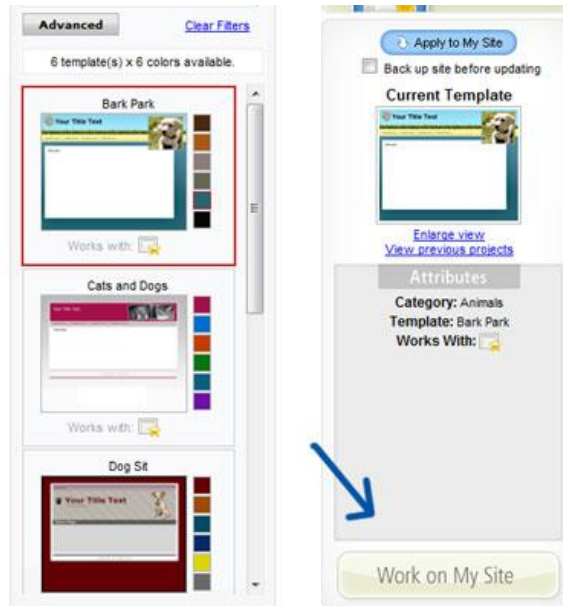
Advanced
Clear Filters
6 template(s) x 6 colors available.
Bark Park
Your Title Text
Works with:
Cats and Dogs
Your Title Text
Works with:
Dog Sit
Your Title Text

Apply to My Site
Back up site before updating
Current Template
Your Title Text
Enlarge view
View previous projects
Attributes
Category: Animals
Template: Bark Park
Works With:
Work on My Site